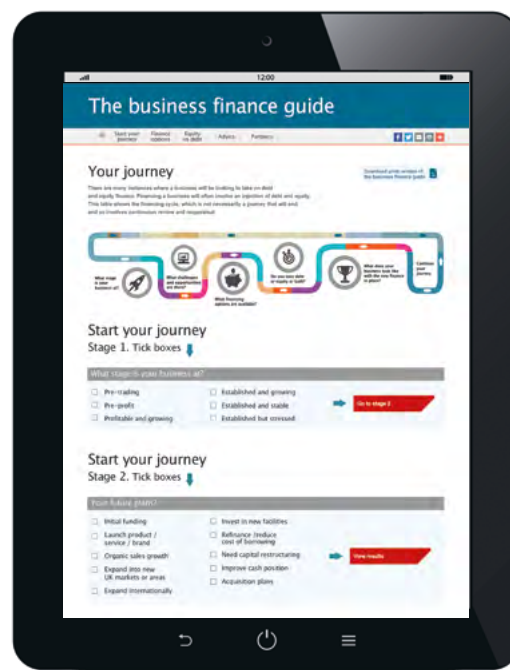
12:00

The business finance guide

Start your journey | Finance options | Equity vs debt | Advice | Partners

Your journey

Download print version of the business finance guide

There are many instances where a business will be looking to take on debt and equity finance. Financing a business will often involve an injection of debt and equity. This table shows the financing cycle, which is not necessarily a journey that will end and so involves continuous review and reappraisal.

What stage is your business at?

What challenges and opportunities are there?

What financing options are available?

Do you take debt or equity or both?

What does your business look like with the new finance in place?

Continue your journey

Start your journey
Stage 1. Tick boxes

What stage is your business at?

Pre-trading
Pre-profit
Profitable and growing
Established and growing
Established and stable
Established but stressed

Go to stage 2

Start your journey
Stage 2. Tick boxes

Your future plans?

Initial funding
Launch product / service / brand
Organic sales growth
Expand into new UK markets or areas
Expand internationally
Invest in new facilities
Refinance /reduce cost of borrowing
Need capital restructuring
Improve cash position
Acquisition plans

View results